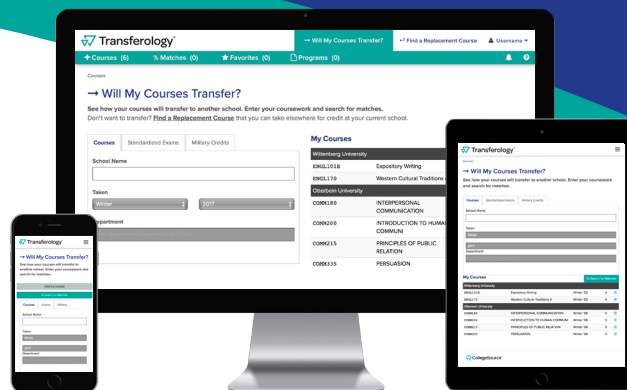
Transferology™

→ Will My Courses Transfer?

⇌ Find a Replacement Course

Username

Courses (6)

% Matches (0)

Favorites (0)

Programs (0)

Courses

→ Will My Courses Transfer?

See how your courses will transfer to another school. Enter your coursework and search for matches.

Don't want to transfer? Find a Replacement Course that you can take elsewhere for credit at your current school.

Courses

Standardized Exams

Military Credits

School Name

Taken

Winter

2017

Department

My Courses

Wittenberg University

ENGL101E

Expository Writing

ENGL170

Western Cultural Traditions o

Otterbein University

COMM180

INTERPERSONAL COMMUNICATION

COMM200

INTRODUCTION TO HUMAN COMMUNI

COMM215

PRINCIPLES OF PUBLIC RELATION

COMM335

PERSUASION

Transferology™

→ Will My Courses Transfer?

See how your courses will transfer to another school. Enter your coursework and search for matches.

Courses

Standardized Exams

Military Credits

School Name

Taken

Winter

2017

Department

My Courses

Wittenberg University

ENGL101E

Expository Writing

Winter '02

ENGL170

Western Cultural Traditions II

Winter '02

Otterbein University

COMM180

INTERPERSONAL COMMUNICATION

Winter '06

COMM200

INTRODUCTION TO HUMAN COMMUNI

Winter '06

COMM215

PRINCIPLES OF PUBLIC RELATION

Winter '06

COMM335

PERSUASION

Winter '06

CollegeSource

Transferology™

→ Will My Courses Transfer?

See how your courses will transfer to another school. Enter your coursework and search for matches.

Courses

Exams

Military

School Name

Taken

Winter

2017

Department